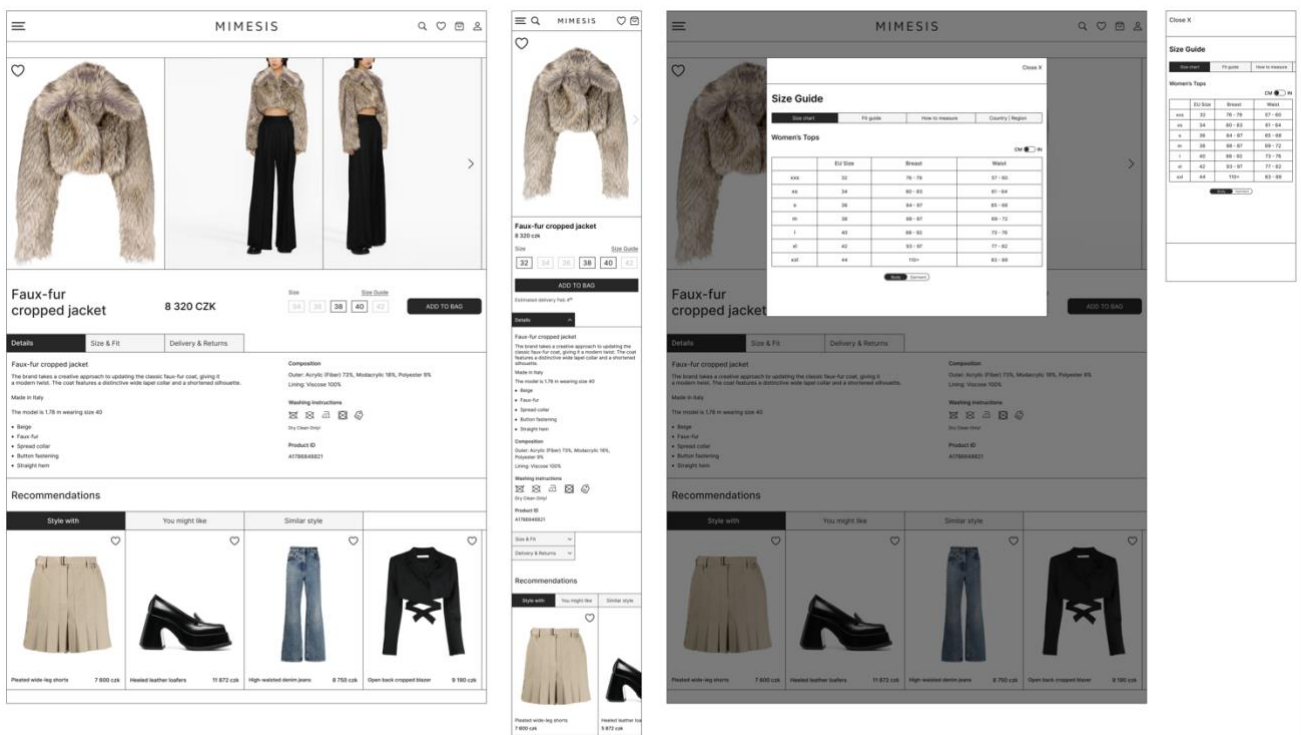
MIMESIS

Faux-fur cropped jacket

8 320 CZK

Size Size Guide

34 36 38 40 42

ADD TO BAG

Details | Size & Fit | Delivery & Returns

Faux-fur cropped jacket

The brand takes a creative approach to updating the classic faux-fur coat, giving it a modern twist. The coat features a distinctive wide lapel collar and a shortened silhouette.

Made in Italy

The model is 1.78 m wearing size 40

• Beige
• Faux-fur
• Spread collar
• Button fastening
• Straight hem

Composition

Outer: Acrylic (Fiber) 73%, Modacrylic 18%, Polyester 9%

Lining: Viscose 100%

Washing instructions

Dry Clean Only!

Product ID

41786848821

Recommendations

Style with | You might like | Similar style

Pleated wide-leg shorts 7 600 czk

Heeled leather loafers 11 872 czk

High-waisted denim jeans 8 750 czk

Open back cropped blazer 9 180 czk

MIMESIS

Faux-fur cropped jacket
8 320 czk

Size Size Guide

32 34 36 38 40 42

ADD TO BAG

Estimated delivery Feb. 4th

Details

Faux-fur cropped jacket

The brand takes a creative approach to updating the classic faux-fur coat, giving it a modern twist. The coat features a distinctive wide lapel collar and a shortened silhouette.

Made in Italy

The model is 1.78 m wearing size 40

• Beige
• Faux-fur
• Spread collar
• Button fastening
• Straight hem

Composition

Outer: Acrylic (Fiber) 73%, Modacrylic 18%, Polyester 9%

Lining: Viscose 100%

Washing instructions

Dry Clean Only!

Product ID

41786848821

Size & Fit

Delivery & Returns

Recommendations

Style with | You might like | Similar style

Pleated wide-leg shorts
7 600 czk

Heeled leather loa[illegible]
5 872 czk

MIMESIS

Close X

Size Guide

Size chart | Fit guide | How to measure | Country | Region

Women's Tops

CM IN

| | EU Size | Breast | Waist |
|---|---|---|---|
| xxs | 32 | 76 - 79 | 57 - 60 |
| xs | 34 | 80 - 83 | 61 - 64 |
| s | 36 | 84 - 87 | 65 - 68 |
| m | 38 | 88 - 91 | 69 - 72 |
| l | 40 | 88 - 92 | 73 - 76 |
| xl | 42 | 93 - 97 | 77 - 82 |
| xxl | 44 | 110+ | 83 - 89 |

Body Garment

Faux-fur cropped jacket

ADD TO BAG

Details | Size & Fit | Delivery & Returns

Recommendations

Style with | You might like | Similar style

Pleated wide-leg shorts 7 600 czk

Heeled leather loafers 11 872 czk

High-waisted denim jeans 8 750 czk

Open back cropped blazer 9 180 czk

Close X

Size Guide

Size chart | Fit guide | How to measure

Women's Tops

CM IN

| | EU Size | Breast | Waist |
|---|---|---|---|
| xxs | 32 | 76 - 79 | 57 - 60 |
| xs | 34 | 80 - 83 | 61 - 64 |
| s | 36 | 84 - 87 | 65 - 68 |
| m | 38 | 88 - 87 | 69 - 72 |
| l | 40 | 88 - 92 | 73 - 76 |
| xl | 42 | 93 - 97 | 77 - 82 |
| xxl | 44 | 110+ | 83 - 89 |

Body Garment